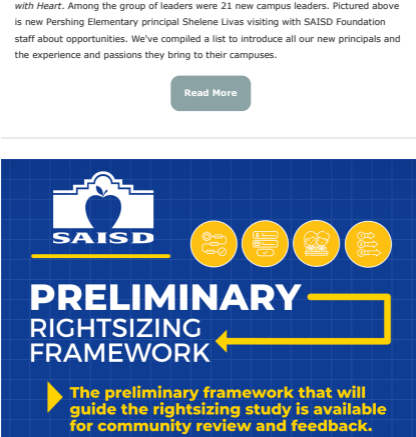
with Heart. Among the group of leaders were 21 new campus leaders. Pictured above is new Pershing Elementary principal Shelene Livas visiting with SAISD Foundation staff about opportunities. We've compiled a list to introduce all our new principals and the experience and passions they bring to their campuses.

Read More

SAISD

PRELIMINARY RIGHTSIZING FRAMEWORK

The preliminary framework that will guide the rightsizing study is available for community review and feedback.